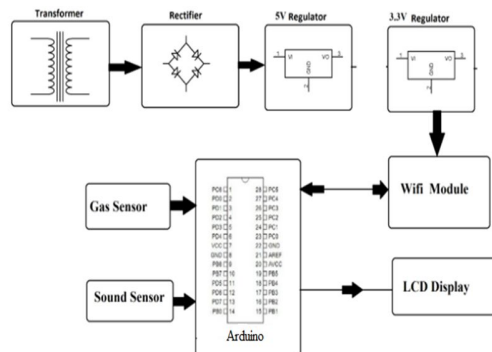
Transformer

Rectifier

5V Regulator

VI VO GND

3.3V Regulator

VI VO GND

Wifi Module

Gas Sensor

Sound Sensor

LCD Display

PC6 1
PD0 2
PD1 3
PD2 4
PD3 5
PD4 6
VCC 7
GND 8
PB6 9
PB7 10
PD5 11
PD6 12
PD7 13
PB0 14

28 PC5
27 PC4
26 PC3
25 PC2
24 PC1
23 PC0
22 GND
21 AREF
20 AVCC
19 PB5
18 PB4
17 PB3
16 PB2
15 PB1

Arduino